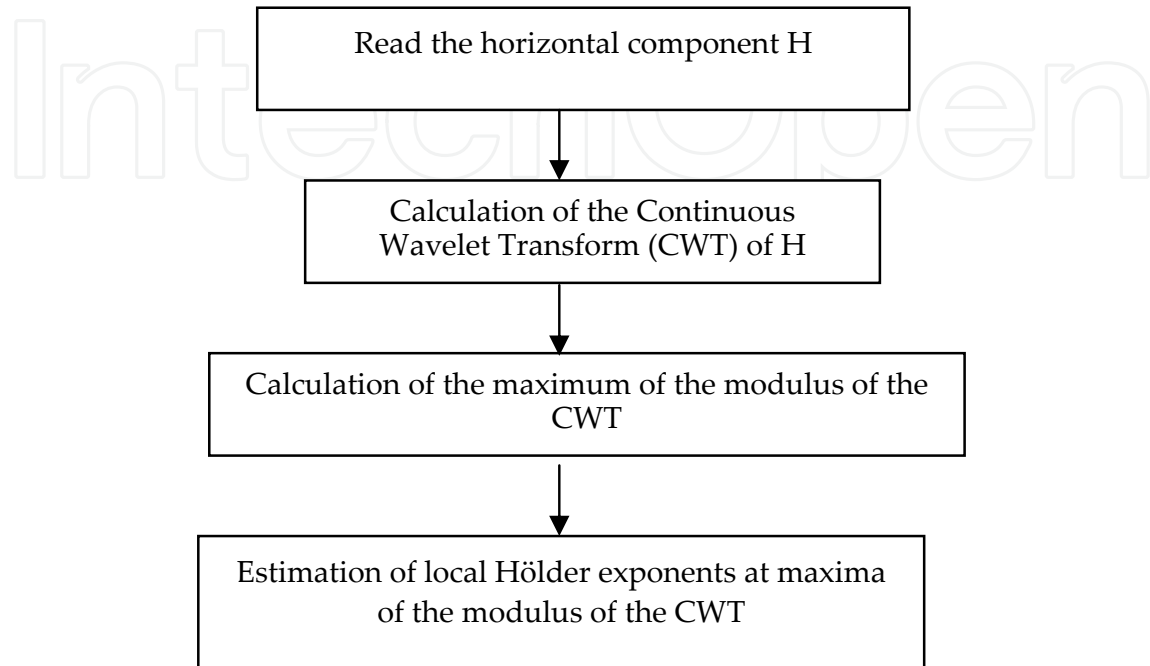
IntechOpen

Read the horizontal component H

Calculation of the Continuous Wavelet Transform (CWT) of H

Calculation of the maximum of the modulus of the CWT

Estimation of local Hölder exponents at maxima of the modulus of the CWT